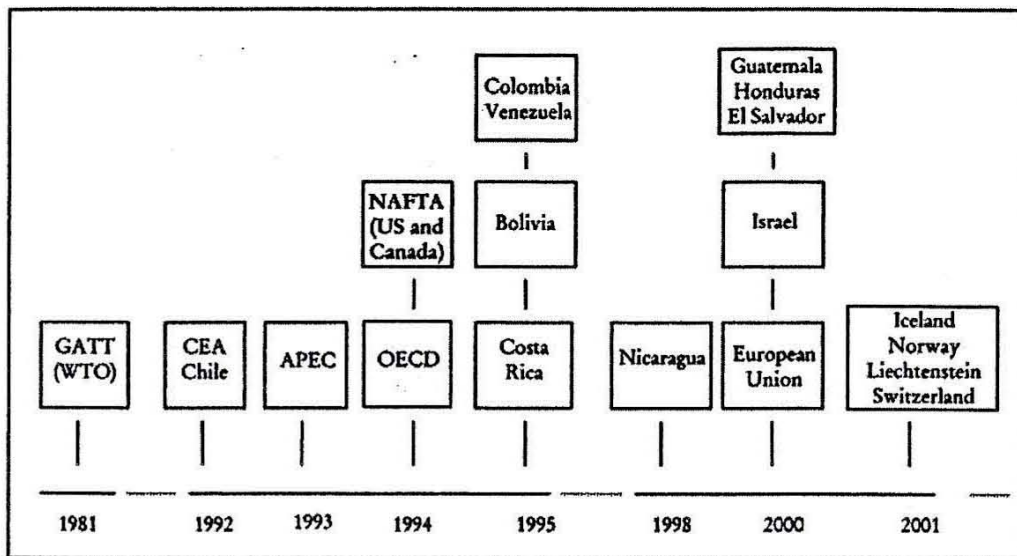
Colombia
Venezuela

Guatemala
Honduras
El Salvador

NAFTA
(US and
Canada)

Bolivia

Israel

GATT
(WTO)

CEA
Chile

APEC

OECD

Costa
Rica

Nicaragua

European
Union

Iceland
Norway
Liechtenstein
Switzerland

1981

1992

1993

1994

1995

1998

2000

2001